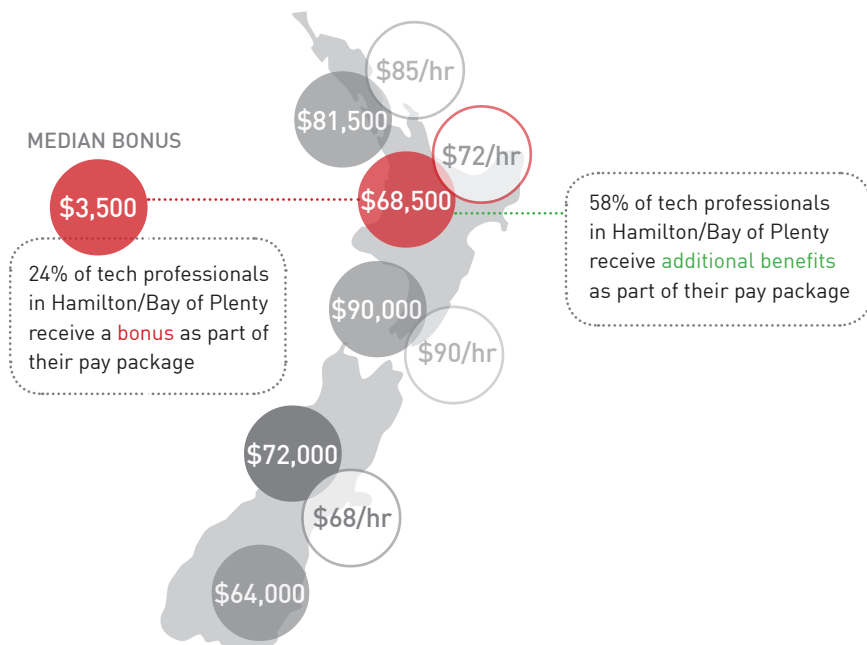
MEDIAN BONUS

$3,500

24% of tech professionals in Hamilton/Bay of Plenty receive a bonus as part of their pay package

$85/hr

$81,500

$72/hr

$68,500

58% of tech professionals in Hamilton/Bay of Plenty receive additional benefits as part of their pay package

$90,000

$90/hr

$72,000

$68/hr

$64,000